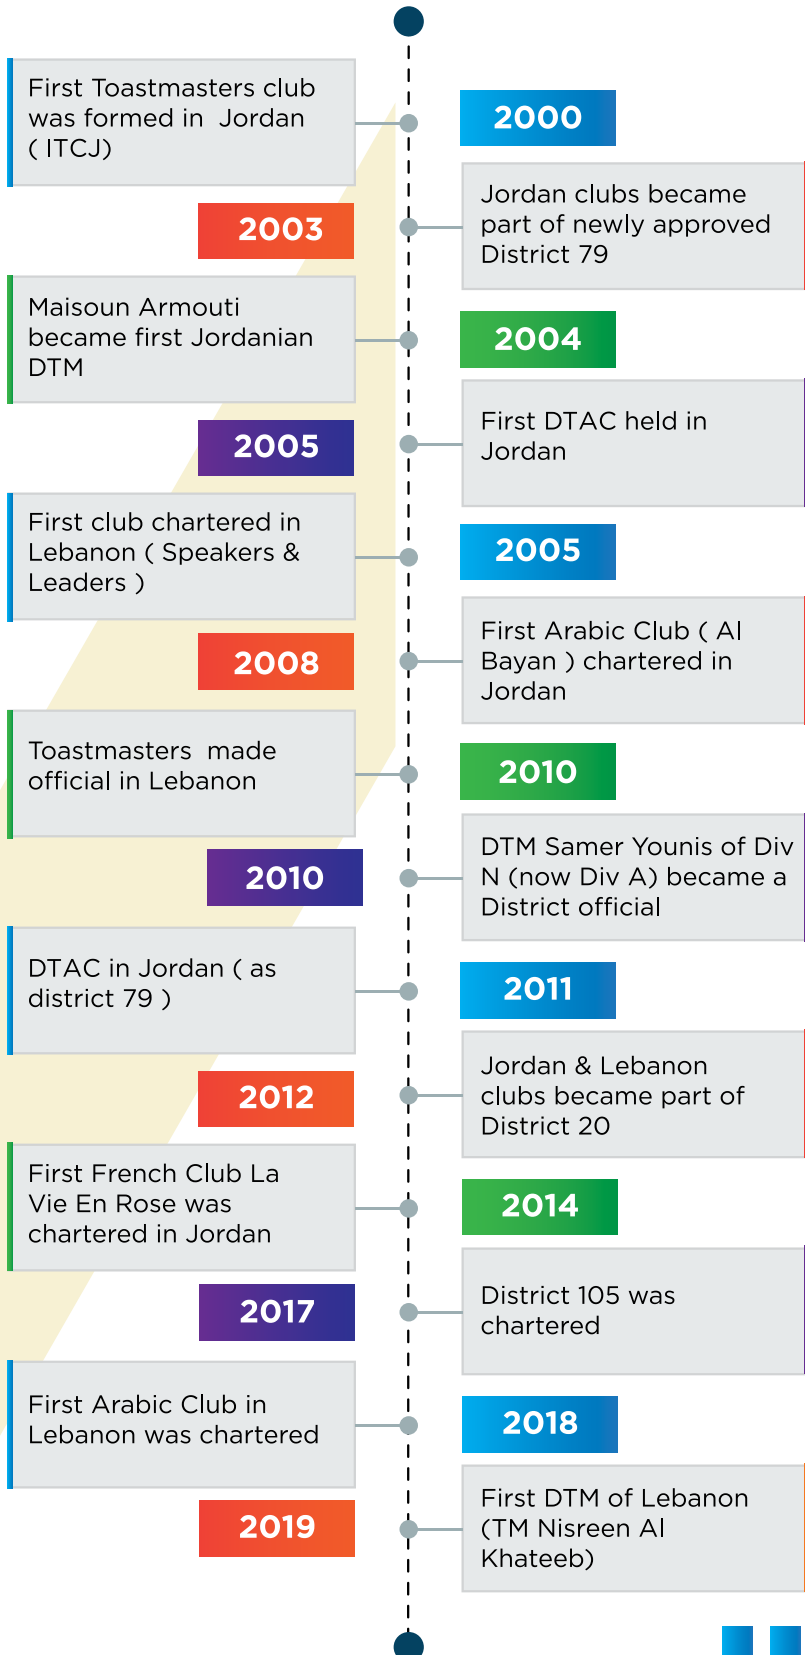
First Toastmasters club was formed in Jordan ( ITCJ)

2000

Jordan clubs became part of newly approved District 79

2003

Maisoun Armouti became first Jordanian DTM

2004

First DTAC held in Jordan

2005

First club chartered in Lebanon ( Speakers & Leaders )

2005

First Arabic Club ( Al Bayan ) chartered in Jordan

2008

Toastmasters made official in Lebanon

2010

DTM Samer Younis of Div N (now Div A) became a District official

2010

DTAC in Jordan ( as district 79 )

2011

Jordan & Lebanon clubs became part of District 20

2012

First French Club La Vie En Rose was chartered in Jordan

2014

District 105 was chartered

2017

First Arabic Club in Lebanon was chartered

2018

First DTM of Lebanon (TM Nisreen Al Khateeb)

2019